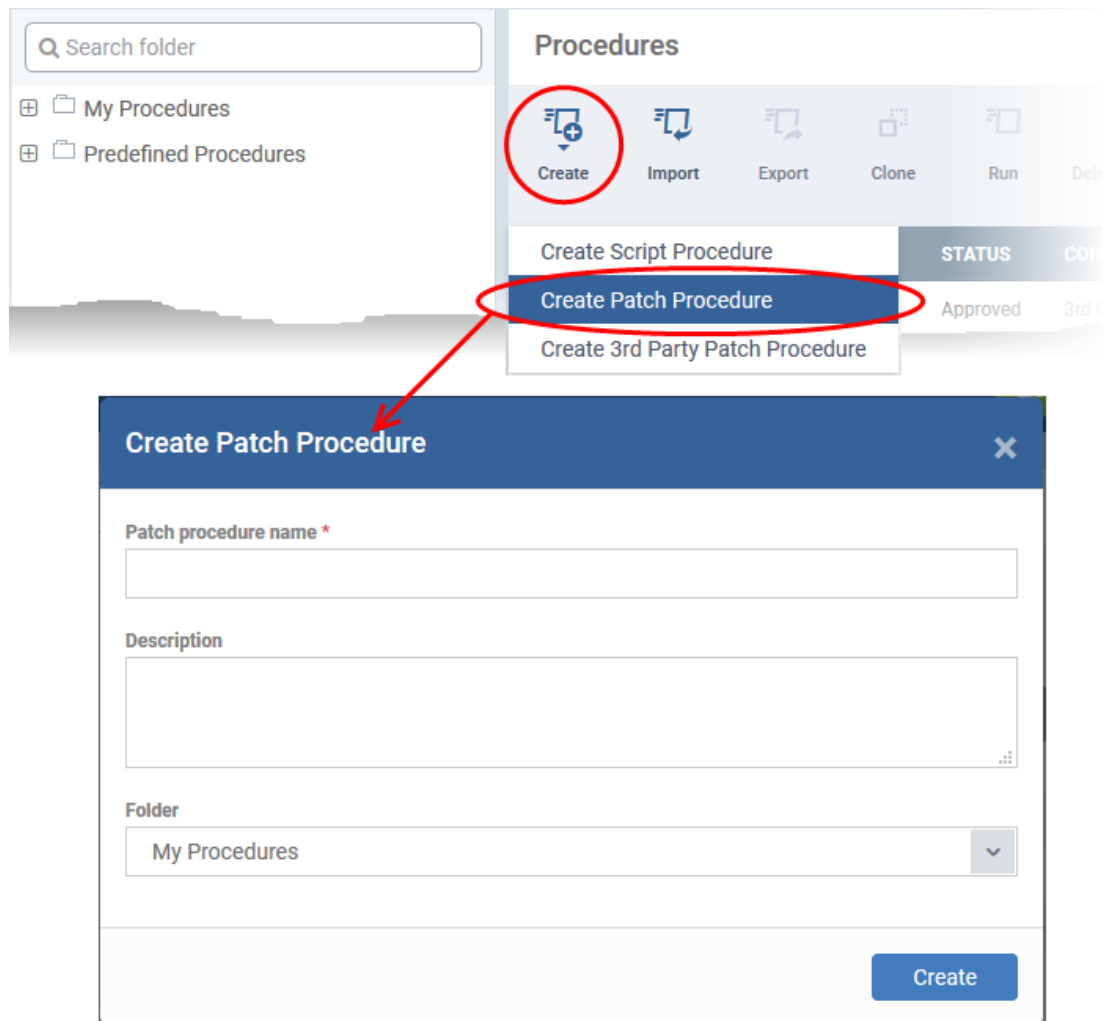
Search folder

My Procedures

Predefined Procedures

Procedures

Create Import Export Clone Run Dele

Create Script Procedure

Create Patch Procedure

Create 3rd Party Patch Procedure

STATUS CON

Approved 3rd

Create Patch Procedure

Patch procedure name *

Description

Folder

My Procedures

Create